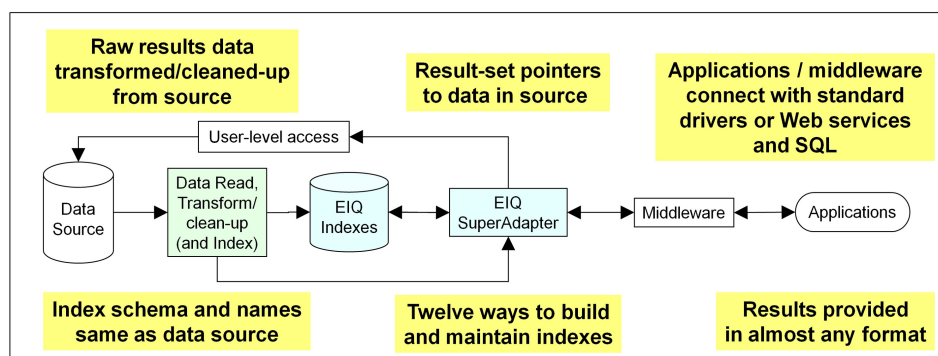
Raw results data transformed/cleaned-up from source

Result-set pointers to data in source

Applications / middleware connect with standard drivers or Web services and SQL

User-level access

Data Source

Data Read, Transform/ clean-up (and Index)

EIQ Indexes

EIQ SuperAdapter

Middleware

Applications

Index schema and names same as data source

Twelve ways to build and maintain indexes

Results provided in almost any format